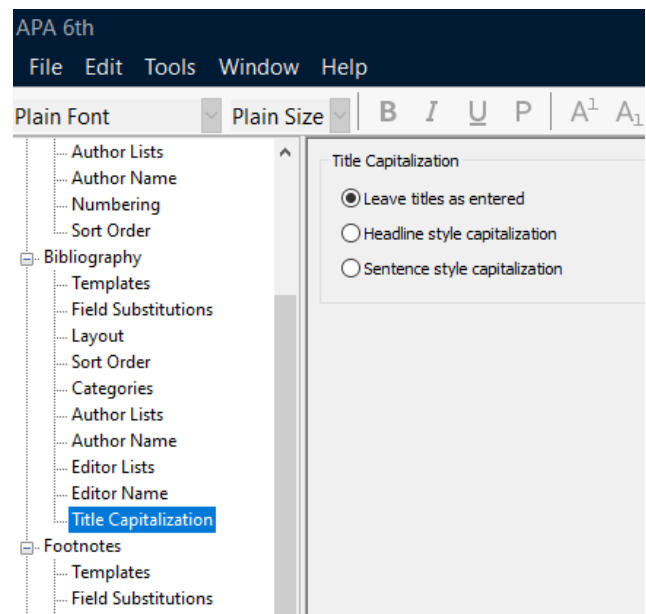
APA 6th

File Edit Tools Window Help

Plain Font Plain Size B I U P $A^1$ $A_1$

Author Lists
Author Name
Numbering
Sort Order
Bibliography
Templates
Field Substitutions
Layout
Sort Order
Categories
Author Lists
Author Name
Editor Lists
Editor Name
Title Capitalization
Footnotes
Templates
Field Substitutions

Title Capitalization

Leave titles as entered
Headline style capitalization
Sentence style capitalization